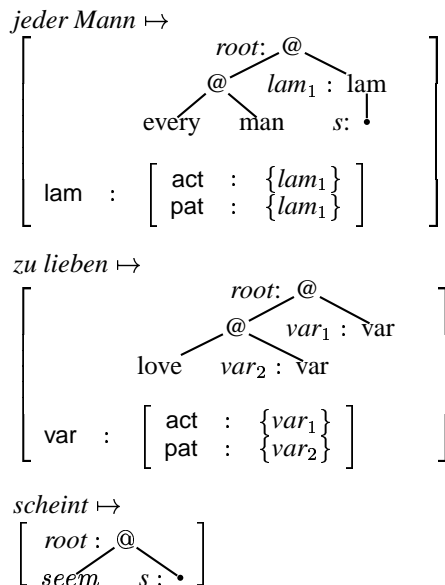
*jeder Mann* $\mapsto$

*root*: @

@ $lam_1$ : lam

every man *s*: •

lam : act : $\{lam_1\}$
pat : $\{lam_1\}$

*zu lieben* $\mapsto$

*root*: @

@ $var_1$ : var

love $var_2$ : var

var : act : $\{var_1\}$
pat : $\{var_2\}$

*scheint* $\mapsto$

*root* : @

*seem* *s* : •